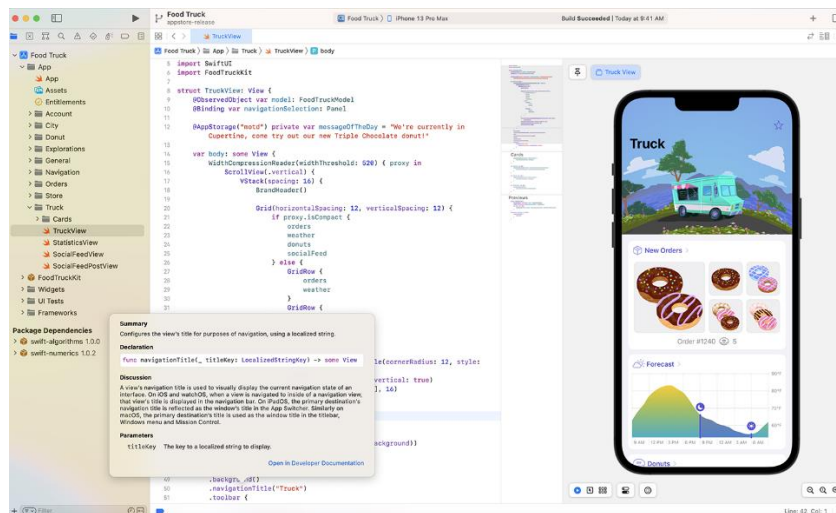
Food Truck
appstore-release

Food Truck 〉 iPhone 13 Pro Max

Build Succeeded | Today at 9:41 AM

TruckView

Food Truck 〉 App 〉 Truck 〉 TruckView 〉 body

Food Truck
App
App
Assets
Entitlements
Account
City
Donut
Explorations
General
Navigation
Orders
Store
Truck
Cards
TruckView
StatisticsView
SocialFeedView
SocialFeedPostView
FoodTruckKit
Widgets
UI Tests
Frameworks

Package Dependencies
swift-algorithms 1.0.0
swift-numerics 1.0.2

Filter

5 import SwiftUI
6 import FoodTruckKit
7
8 struct TruckView: View {
9 @ObservedObject var model: FoodTruckModel
10 @Binding var navigationSelection: Panel
11
12 @AppStorage("motd") private var messageOfTheDay = "We're currently in Cupertino, come try out our new Triple Chocolate donut!"
13
14 var body: some View {
15 WidthCompressionReader(widthThreshold: 520) { proxy in
16 ScrollView(.vertical) {
17 VStack(spacing: 16) {
18 BrandHeader()
19
20 Grid(horizontalSpacing: 12, verticalSpacing: 12) {
21 if proxy.isCompact {
22 orders
23 weather
24 donuts
25 socialFeed
26 } else {
27 GridRow {
28 orders
29 weather
30 }
31 GridRow {

le(cornerRadius: 12, style:

vertical: true)
l, 16)

ackground)

.backgr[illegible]nd)
90 .navigationTitle("Truck")
91 .toolbar {

Summary
Configures the view's title for purposes of navigation, using a localized string.

Declaration
func navigationTitle(_ titleKey: LocalizedStringKey) -> some View

Discussion
A view's navigation title is used to visually display the current navigation state of an interface. On iOS and watchOS, when a view is navigated to inside of a navigation view, that view's title is displayed in the navigation bar. On iPadOS, the primary destination's navigation title is reflected as the window's title in the App Switcher. Similarly on macOS, the primary destination's title is used as the window title in the titlebar, Windows menu and Mission Control.

Parameters
titleKey The key to a localized string to display.

Open in Developer Documentation

Truck View

Truck

New Orders

Order #1240 5

Forecast

Donuts

Line: 43 Col: 1